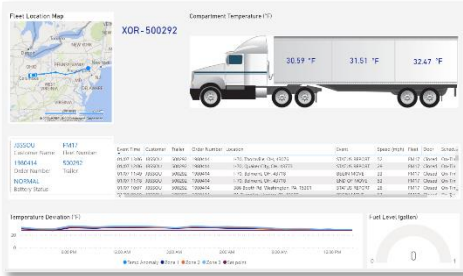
Fleet Location Map

XOR-500292

Compartment Temperature (°F)

30.59 °F

31.51 °F

32.47 °F

J0550U
Customer Name

F1417
Fleet Number

1998414
Order Number

500292
Trailer

NORMAL
Battery Status

| Event Time | Customer | Trailer | Order Number | Location | Event | Speed (mph) | Fleet | Door | Sensor |
|---|---|---|---|---|---|---|---|---|---|
| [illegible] | J0550U | 500292 | 1998414 | I-70, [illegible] | STATUS REPORT | 12 | F1417 | Closed | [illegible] |
| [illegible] | J0550U | 500292 | 1998414 | I-70, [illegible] | STATUS REPORT | 24 | F1417 | Closed | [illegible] |
| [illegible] | J0550U | 500292 | 1998414 | I-70, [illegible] | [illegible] | 33 | F1417 | Closed | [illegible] |
| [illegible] | J0550U | 500292 | 1998414 | I-70, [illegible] | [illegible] | 33 | F1417 | Closed | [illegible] |
| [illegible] | J0550U | 500292 | 1998414 | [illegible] | STATUS REPORT | 22 | F1417 | Closed | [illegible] |
| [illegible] | J0550U | 500292 | 1998414 | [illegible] | STATUS REPORT | 33 | F1417 | Closed | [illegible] |

Temperature Deviation (%)

20

0

Fuel Level (gallon)

0